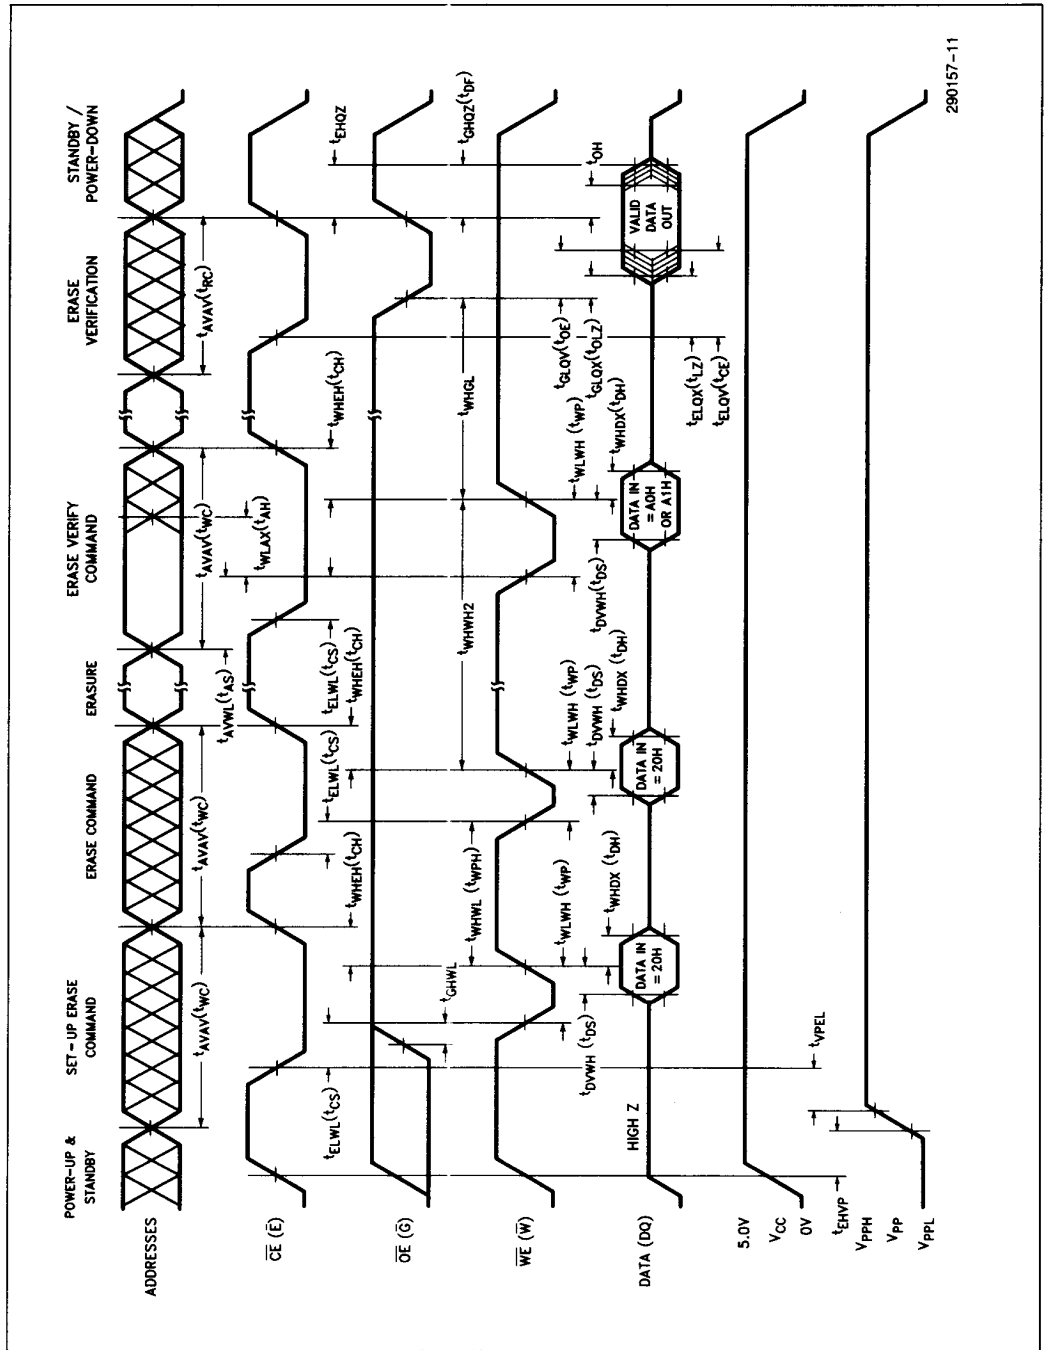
POWER-UP & STANDBY

SET-UP ERASE COMMAND

ERASE COMMAND

ERASURE

ERASE VERIFY COMMAND

ERASE VERIFICATION

STANDBY / POWER-DOWN

ADDRESSES

$\overline{CE}$ ($\overline{E}$)

$\overline{OE}$ ($\overline{G}$)

$\overline{WE}$ ($\overline{W}$)

DATA (DQ)

5.0V

$V_{CC}$

0V

$t_{EHVP}$

$V_{PPH}$

$V_{PP}$

$V_{PPL}$

$t_{AVAV}(t_{WC})$

$t_{AVAV}(t_{WC})$

$t_{AVWL}(t_{AS})$

$t_{AVAV}(t_{WC})$

$t_{WLAX}(t_{AH})$

$t_{AVAV}(t_{RC})$

$t_{ELWL}(t_{CS})$

$t_{WHEH}(t_{CH})$

$t_{ELWL}(t_{CS})$

$t_{ELWL}(t_{CS})$

$t_{WHEH}(t_{CH})$

$t_{WHEH}(t_{CH})$

$t_{EHQZ}$

$t_{GHWL}$

$t_{WHWL}(t_{WPH})$

$t_{WHWH2}$

$t_{WHGL}$

$t_{GHQZ}(t_{DF})$

$t_{DVWH}(t_{DS})$

$t_{WLWH}(t_{WP})$

$t_{WHDX}(t_{DH})$

$t_{WLWH}(t_{WP})$

$t_{DVWH}(t_{DS})$

$t_{WHDX}(t_{DH})$

$t_{DVWH}(t_{DS})$

$t_{WLWH}(t_{WP})$

$t_{WHDX}(t_{DH})$

$t_{GLQV}(t_{OE})$

$t_{GLQX}(t_{OLZ})$

$t_{ELQX}(t_{LZ})$

$t_{ELQV}(t_{CE})$

$t_{OH}$

HIGH Z

DATA IN = 20H

DATA IN = 20H

DATA IN = A0H OR A1H

VALID DATA OUT

$t_{VPEL}$

290157-11